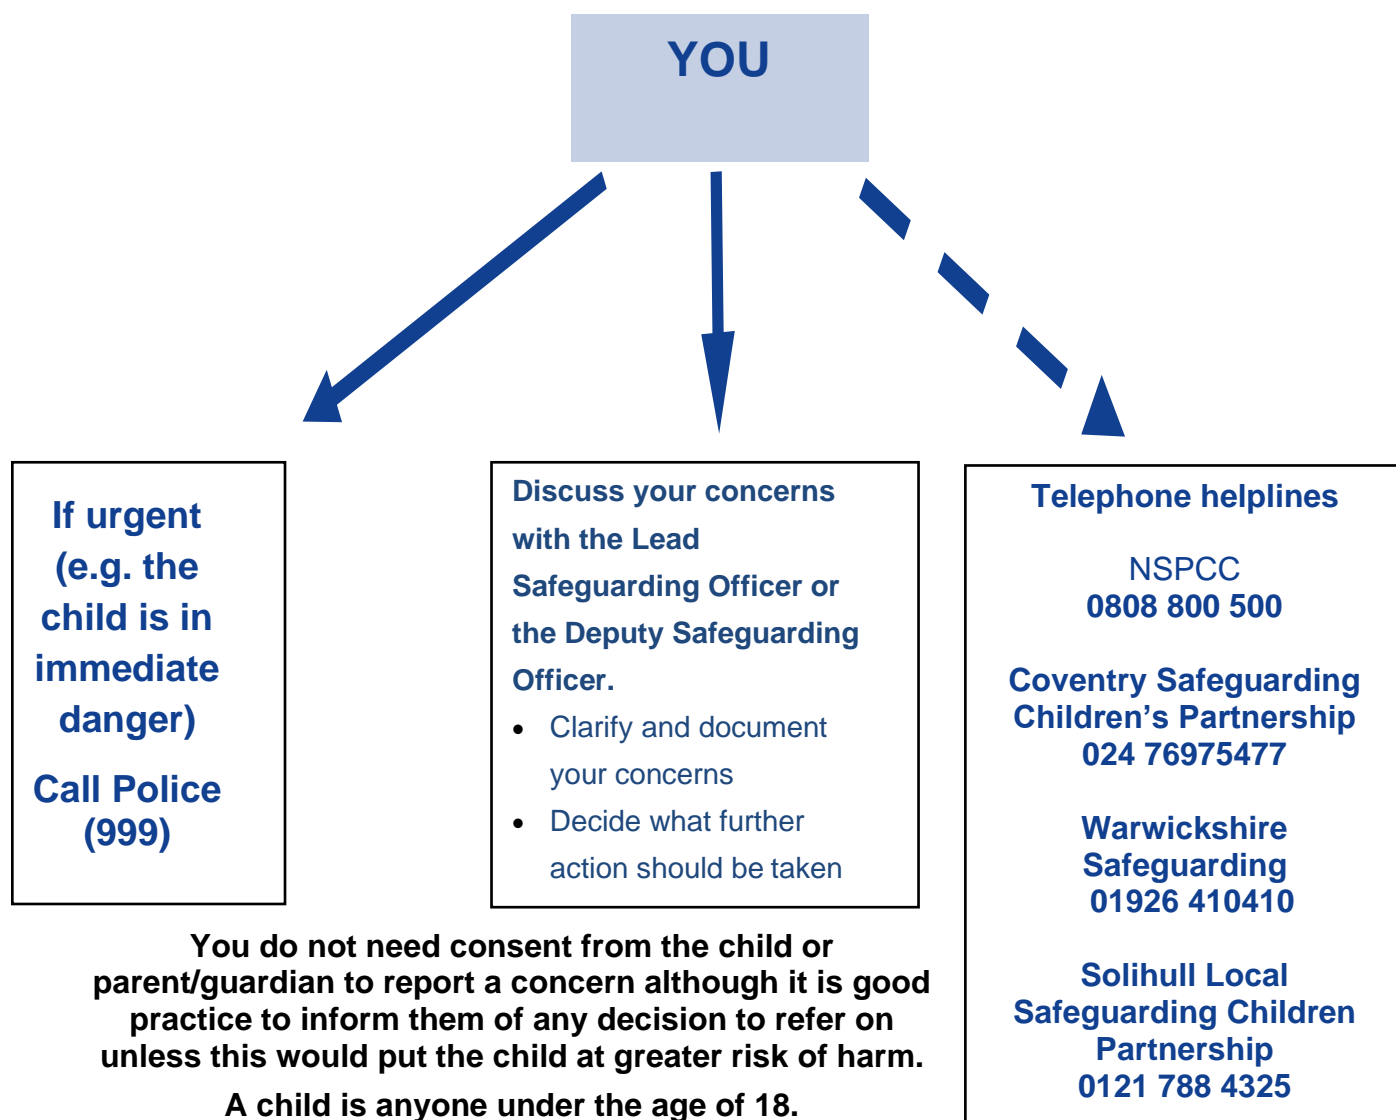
YOU

If urgent (e.g. the child is in immediate danger)

Call Police (999)

Discuss your concerns with the Lead Safeguarding Officer or the Deputy Safeguarding Officer.

- Clarify and document your concerns
- Decide what further action should be taken

Telephone helplines

NSPCC
0808 800 500

Coventry Safeguarding Children's Partnership
024 76975477

Warwickshire Safeguarding
01926 410410

Solihull Local Safeguarding Children Partnership
0121 788 4325

You do not need consent from the child or parent/guardian to report a concern although it is good practice to inform them of any decision to refer on unless this would put the child at greater risk of harm.

A child is anyone under the age of 18.